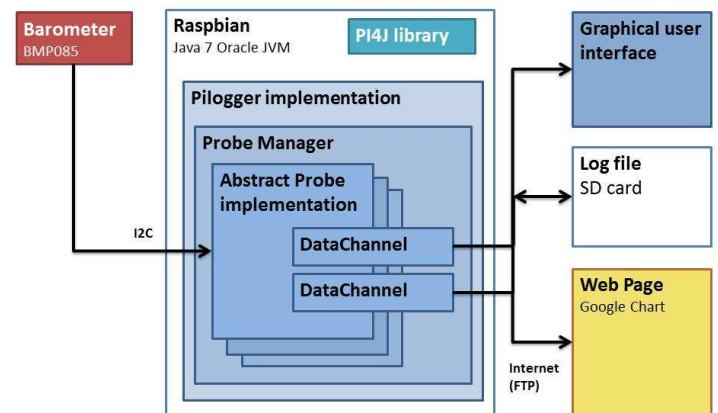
Barometer
BMP085

Raspbian
Java 7 Oracle JVM

PI4J library

Pilogger implementation

Probe Manager

Abstract Probe implementation

I2C

DataChannel

DataChannel

Graphical user interface

Log file
SD card

Web Page
Google Chart

Internet
(FTP)